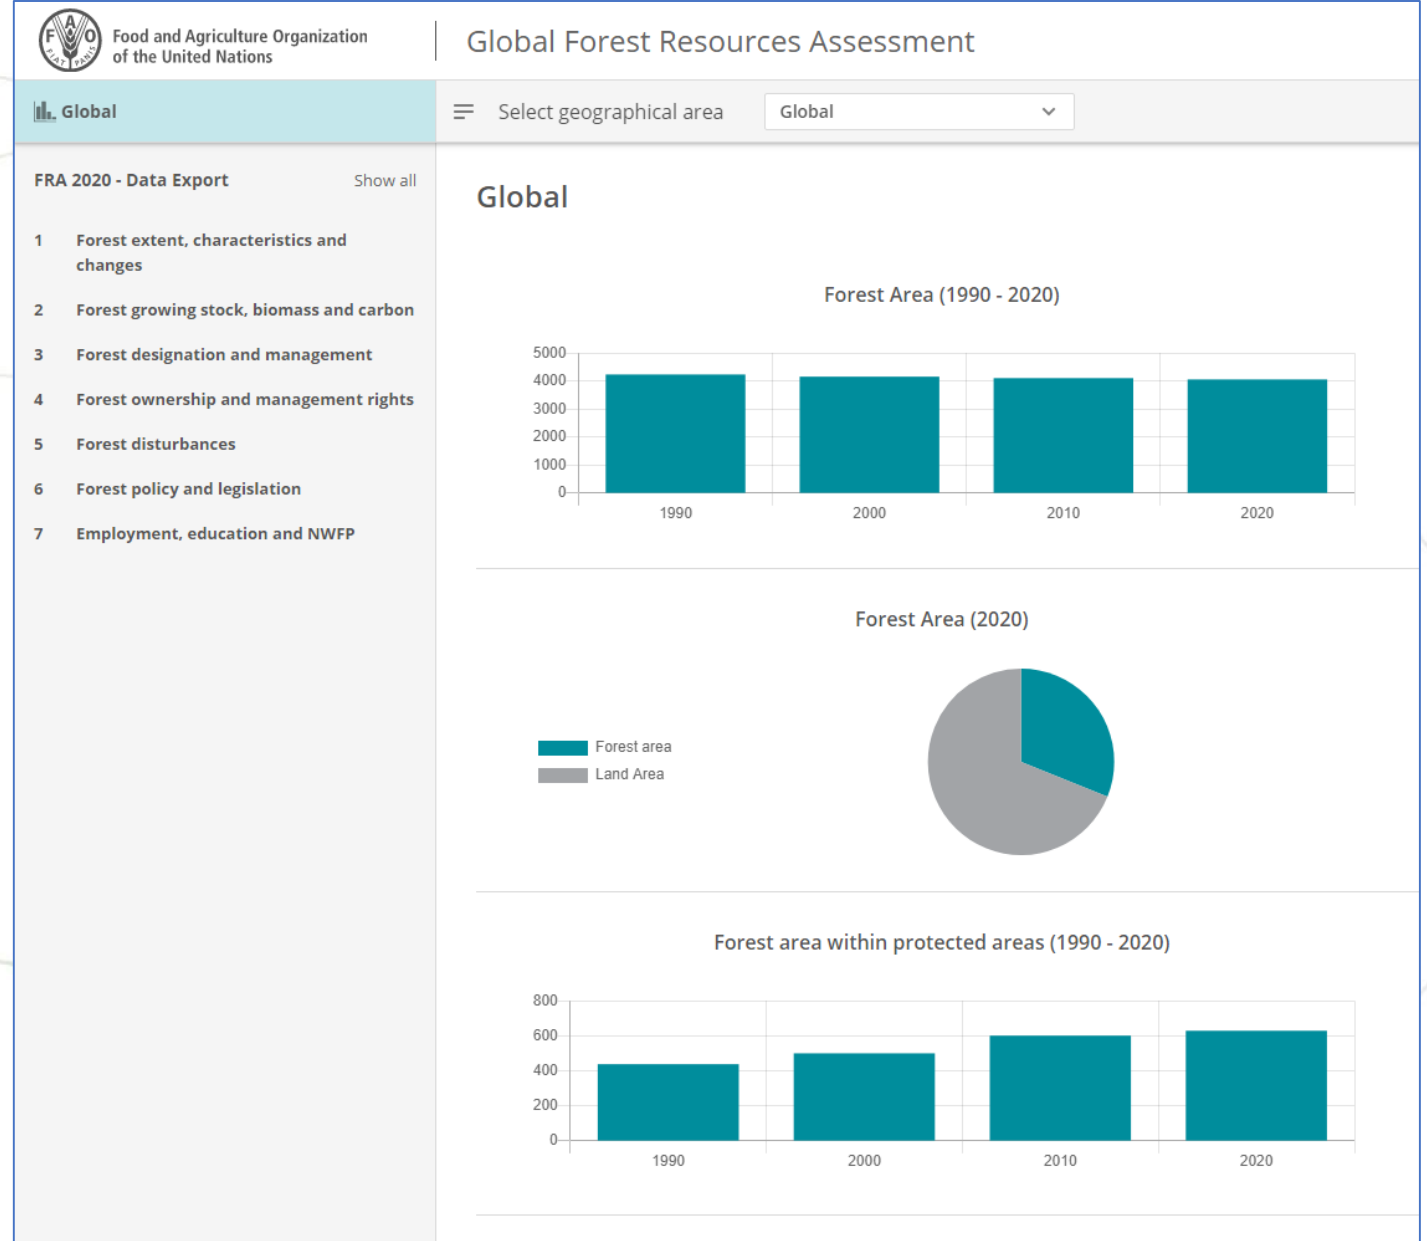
F A O FIAT PANIS
Food and Agriculture Organization of the United Nations

Global Forest Resources Assessment

Global

Select geographical area

Global

FRA 2020 - Data Export

Show all

1 Forest extent, characteristics and changes

2 Forest growing stock, biomass and carbon

3 Forest designation and management

4 Forest ownership and management rights

5 Forest disturbances

6 Forest policy and legislation

7 Employment, education and NWFP

Global

Forest Area (1990 - 2020)

5000
4000
3000
2000
1000
0

1990 2000 2010 2020

Forest Area (2020)

Forest area
Land Area

Forest area within protected areas (1990 - 2020)

800
600
400
200
0

1990 2000 2010 2020